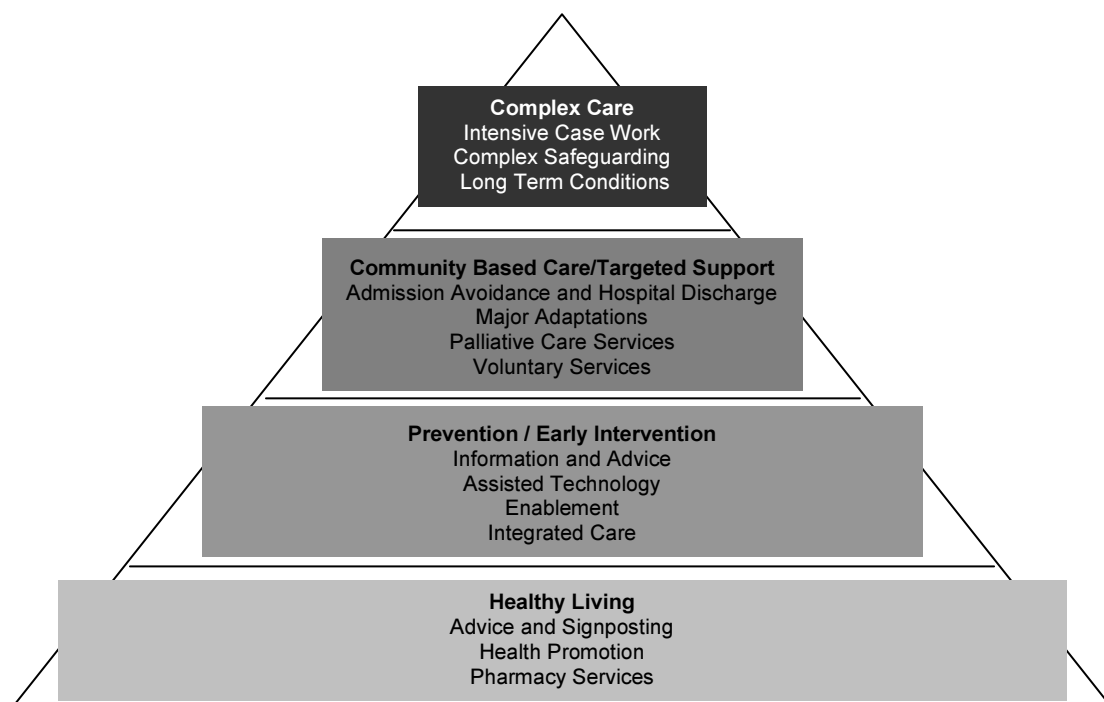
**Complex Care**
Intensive Case Work
Complex Safeguarding
Long Term Conditions

**Community Based Care/Targeted Support**
Admission Avoidance and Hospital Discharge
Major Adaptations
Palliative Care Services
Voluntary Services

**Prevention / Early Intervention**
Information and Advice
Assisted Technology
Enablement
Integrated Care

**Healthy Living**
Advice and Signposting
Health Promotion
Pharmacy Services